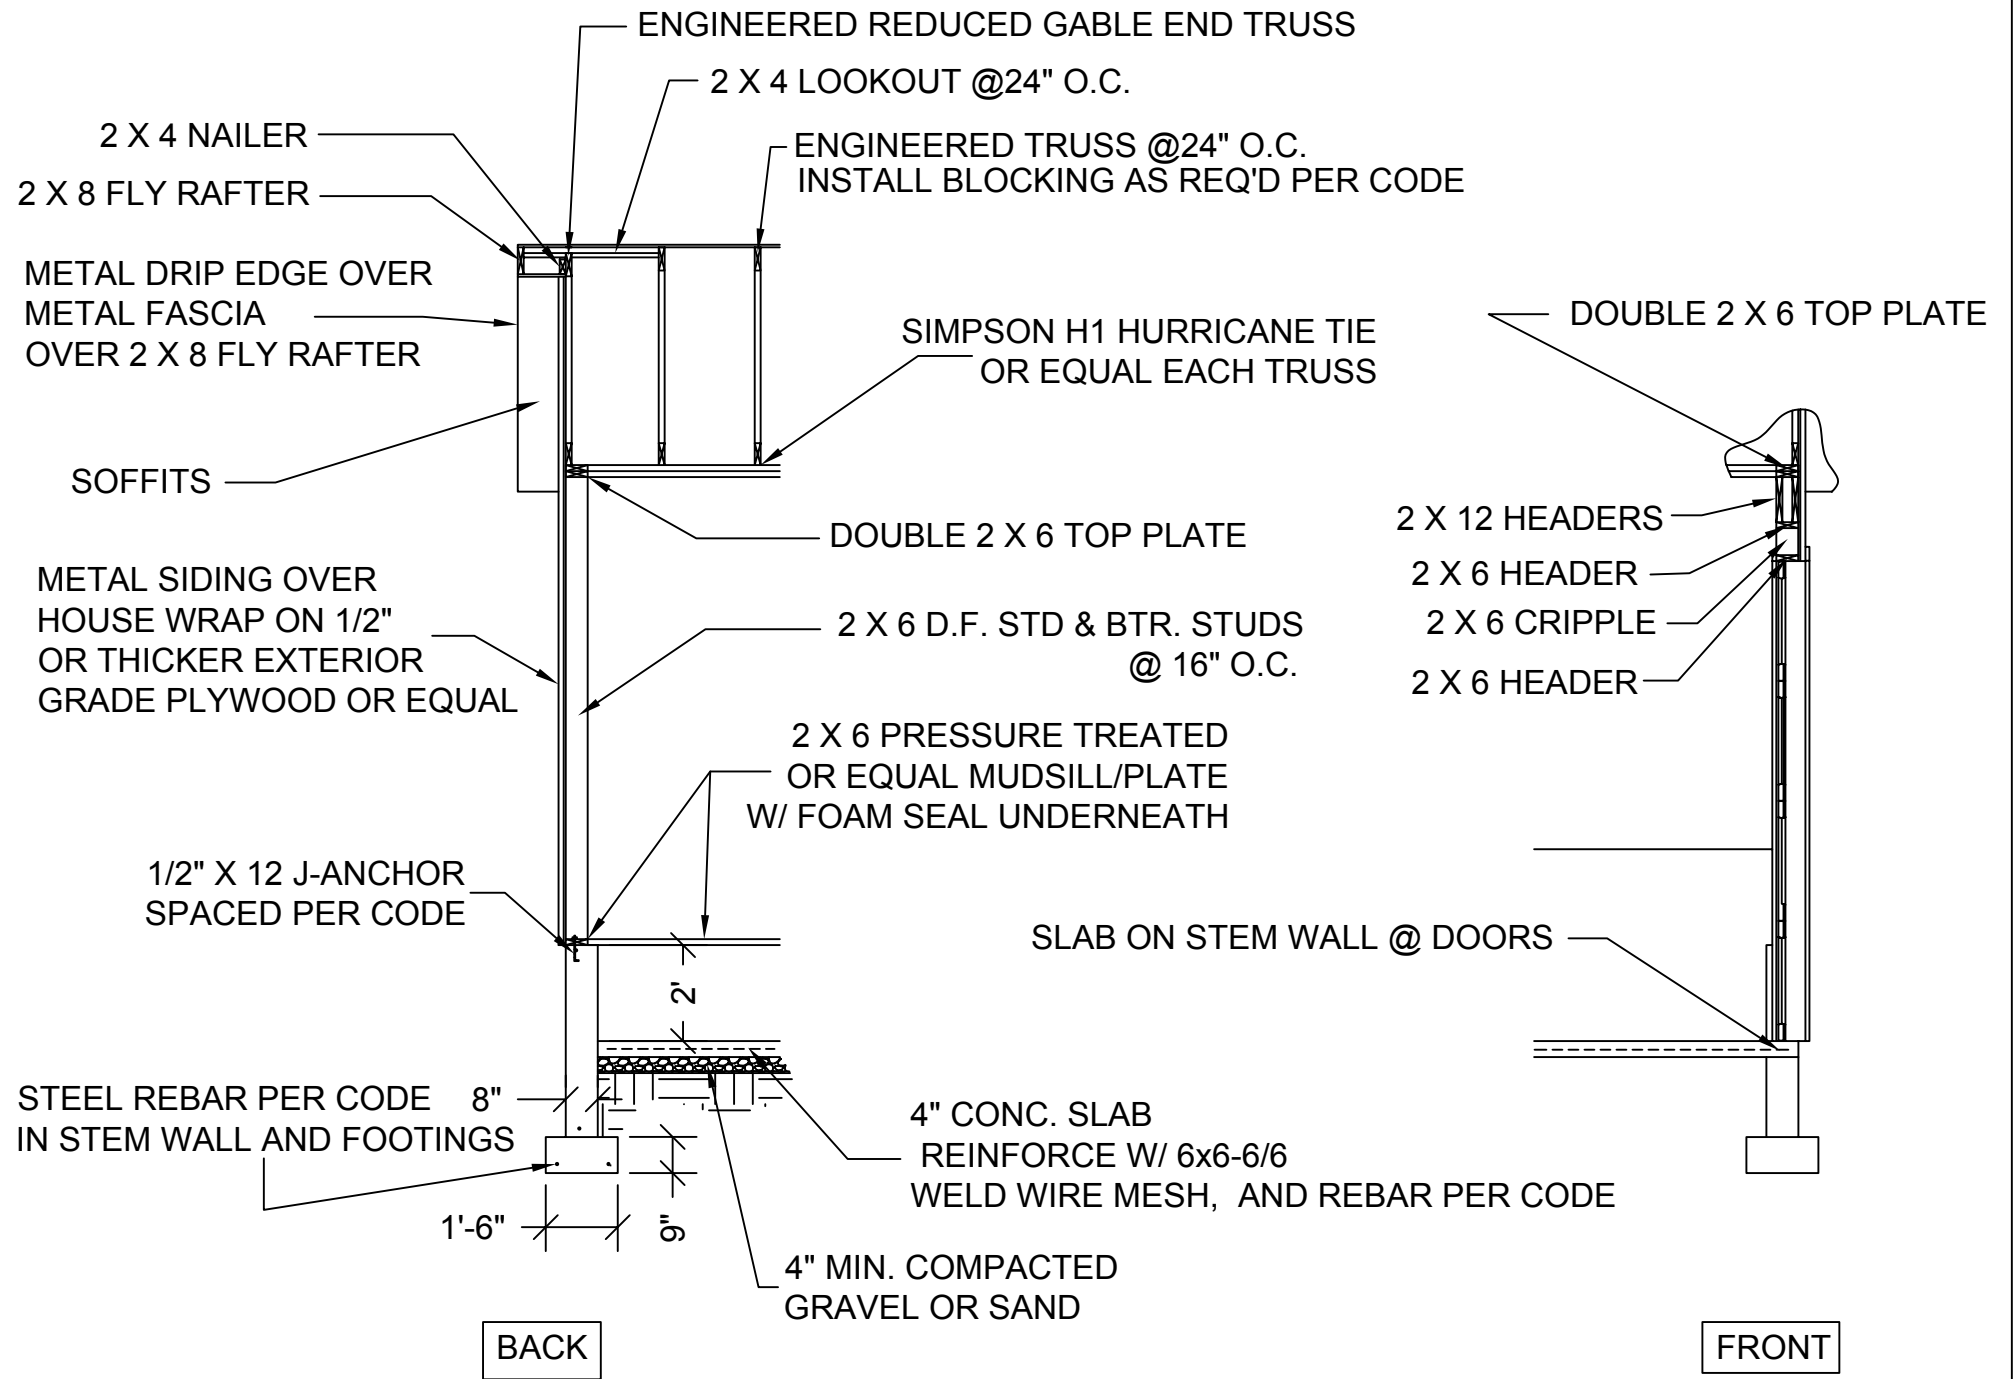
ENGINEERED REDUCED GABLE END TRUSS

2 X 4 LOOKOUT @24" O.C.

2 X 4 NAILER

ENGINEERED TRUSS @24" O.C.
INSTALL BLOCKING AS REQ'D PER CODE

2 X 8 FLY RAFTER

METAL DRIP EDGE OVER
METAL FASCIA
OVER 2 X 8 FLY RAFTER

DOUBLE 2 X 6 TOP PLATE

SIMPSON H1 HURRICANE TIE
OR EQUAL EACH TRUSS

SOFFITS

DOUBLE 2 X 6 TOP PLATE

2 X 12 HEADERS

2 X 6 HEADER

METAL SIDING OVER
HOUSE WRAP ON 1/2"
OR THICKER EXTERIOR
GRADE PLYWOOD OR EQUAL

2 X 6 D.F. STD & BTR. STUDS
@ 16" O.C.

2 X 6 CRIPPLE

2 X 6 HEADER

2 X 6 PRESSURE TREATED
OR EQUAL MUDSILL/PLATE
W/ FOAM SEAL UNDERNEATH

1/2" X 12 J-ANCHOR
SPACED PER CODE

SLAB ON STEM WALL @ DOORS

2'

STEEL REBAR PER CODE
IN STEM WALL AND FOOTINGS

8"

4" CONC. SLAB
REINFORCE W/ 6x6-6/6
WELD WIRE MESH, AND REBAR PER CODE

1'-6"

9"

4" MIN. COMPACTED
GRAVEL OR SAND

BACK

FRONT